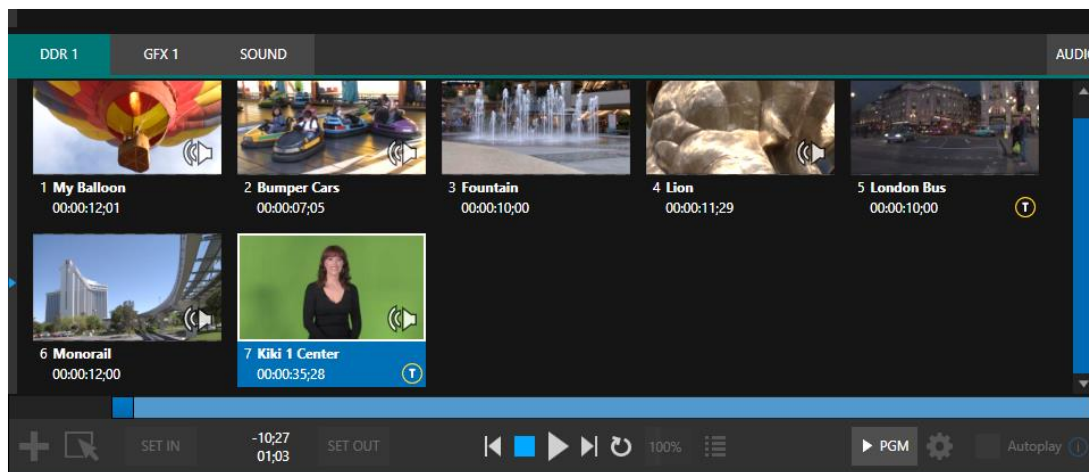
DDR 1 GFX 1 SOUND AUDIO

1 My Balloon
00:00:12;01

2 Bumper Cars
00:00:07;05

3 Fountain
00:00:10;00

4 Lion
00:00:11;29

5 London Bus
00:00:10;00

6 Monorail
00:00:12;00

7 Kiki 1 Center
00:00:35;28

SET IN -10;27 01;03 SET OUT 100% PGM Autoplay